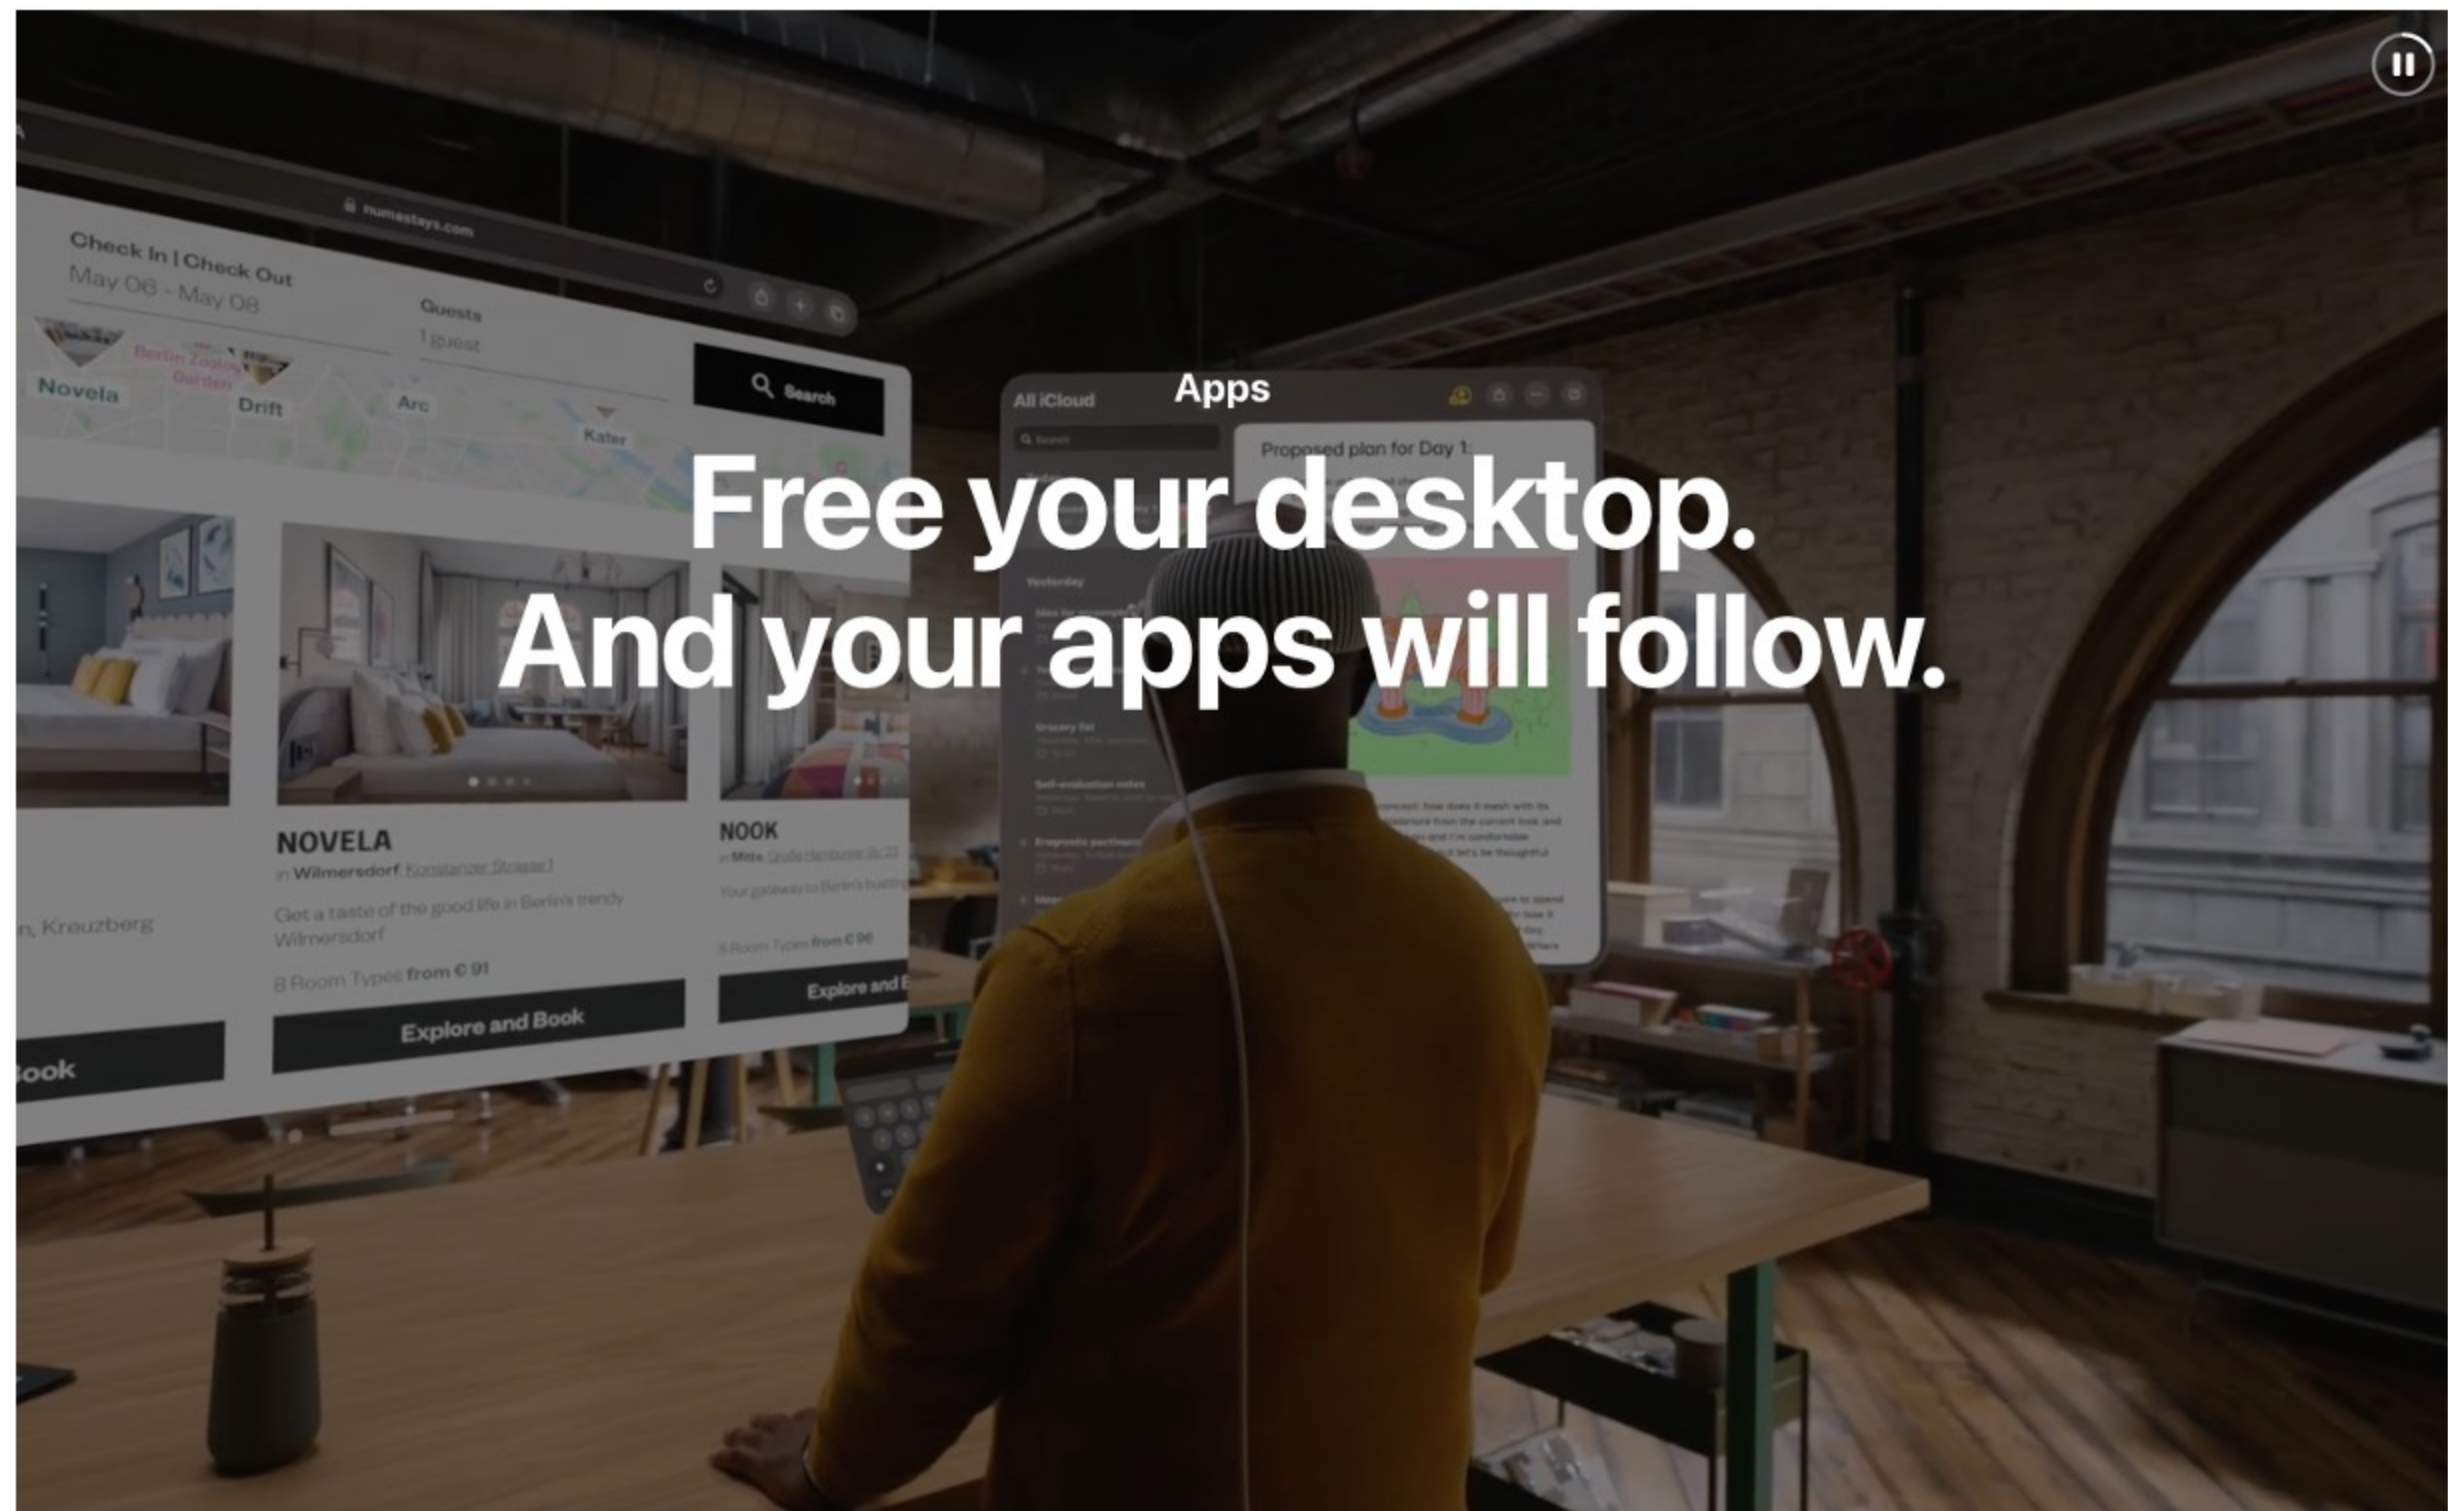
Apps

Free your desktop.
And your apps will follow.

numastays.com

Check In | Check Out
May 06 - May 08

Guests
1 guest

Search

Novela
Berlin Zoologi Garden
Drift
Arc
Kater

n, Kreuzberg

Book

NOVELA
in Wilmersdorf, Konstanzer Strasse 1
Get a taste of the good life in Berlin's trendy Wilmersdorf
8 Room Types from € 91
Explore and Book

NOOK
in Mitte, Große Hamburger Str. 22
Your gateway to Berlin's bustling
5 Room Types from € 96
Explore and B

All iCloud
Search
Proposed plan for Day 1:
Yesterday
Grocery list
Self-evaluation notes